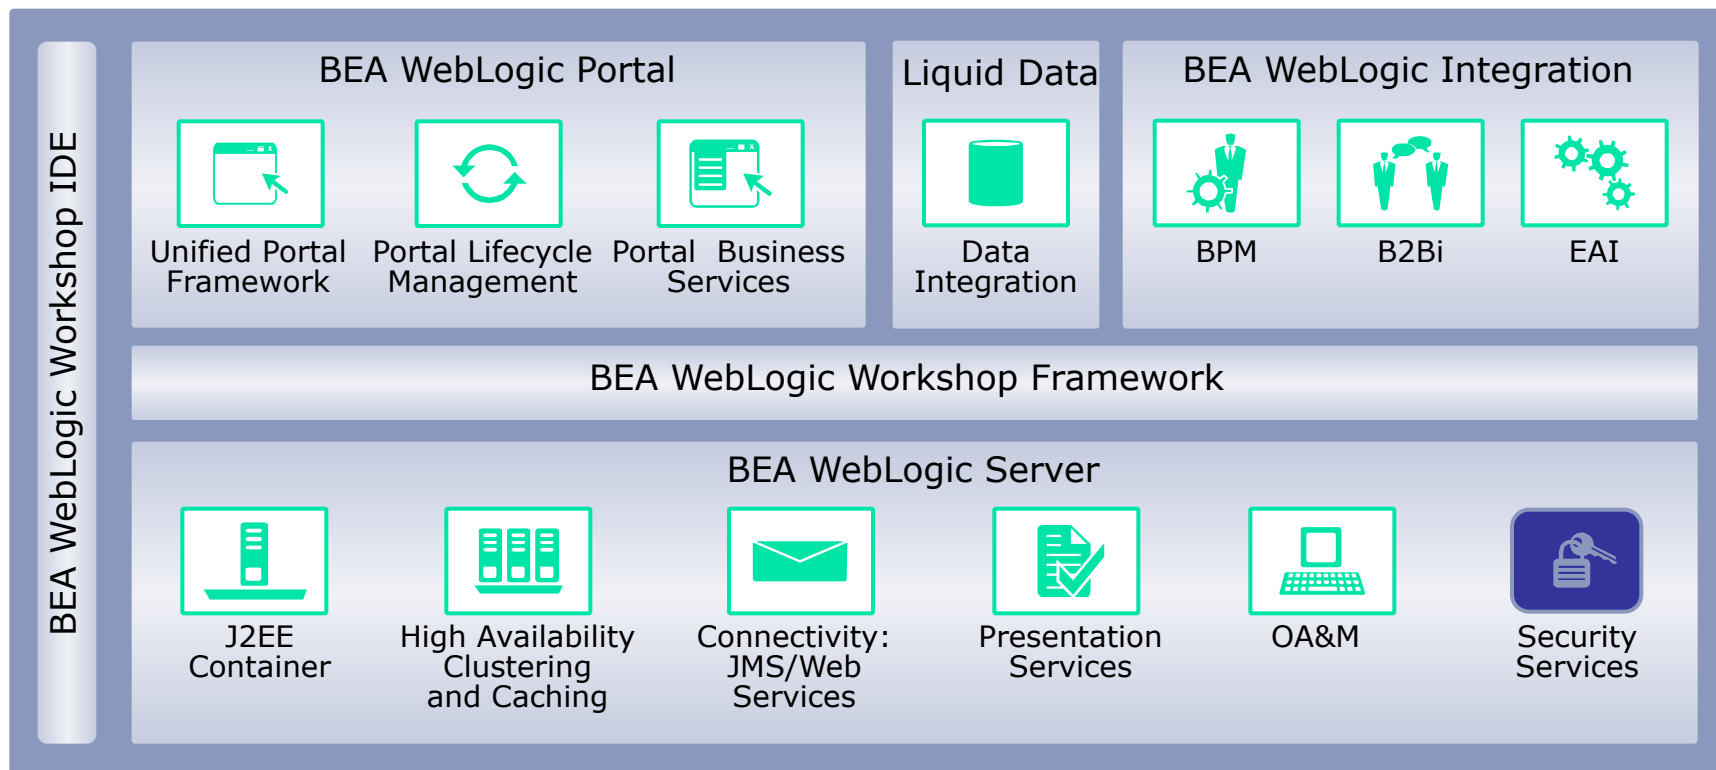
BEA WebLogic Workshop IDE

BEA WebLogic Portal

Unified Portal Framework

Portal Lifecycle Management

Portal Business Services

Liquid Data

Data Integration

BEA WebLogic Integration

BPM

B2Bi

EAI

BEA WebLogic Workshop Framework

BEA WebLogic Server

J2EE Container

High Availability Clustering and Caching

Connectivity: JMS/Web Services

Presentation Services

OA&M

Security Services